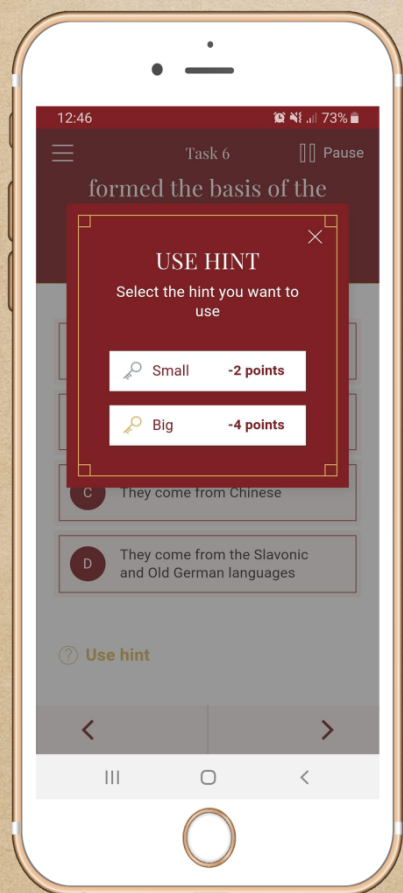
12:46

73%

Task 6

Pause

formed the basis of the

USE HINT

Select the hint you want to use

Small -2 points

Big -4 points

C They come from Chinese

D They come from the Slavonic and Old German languages

Use hint